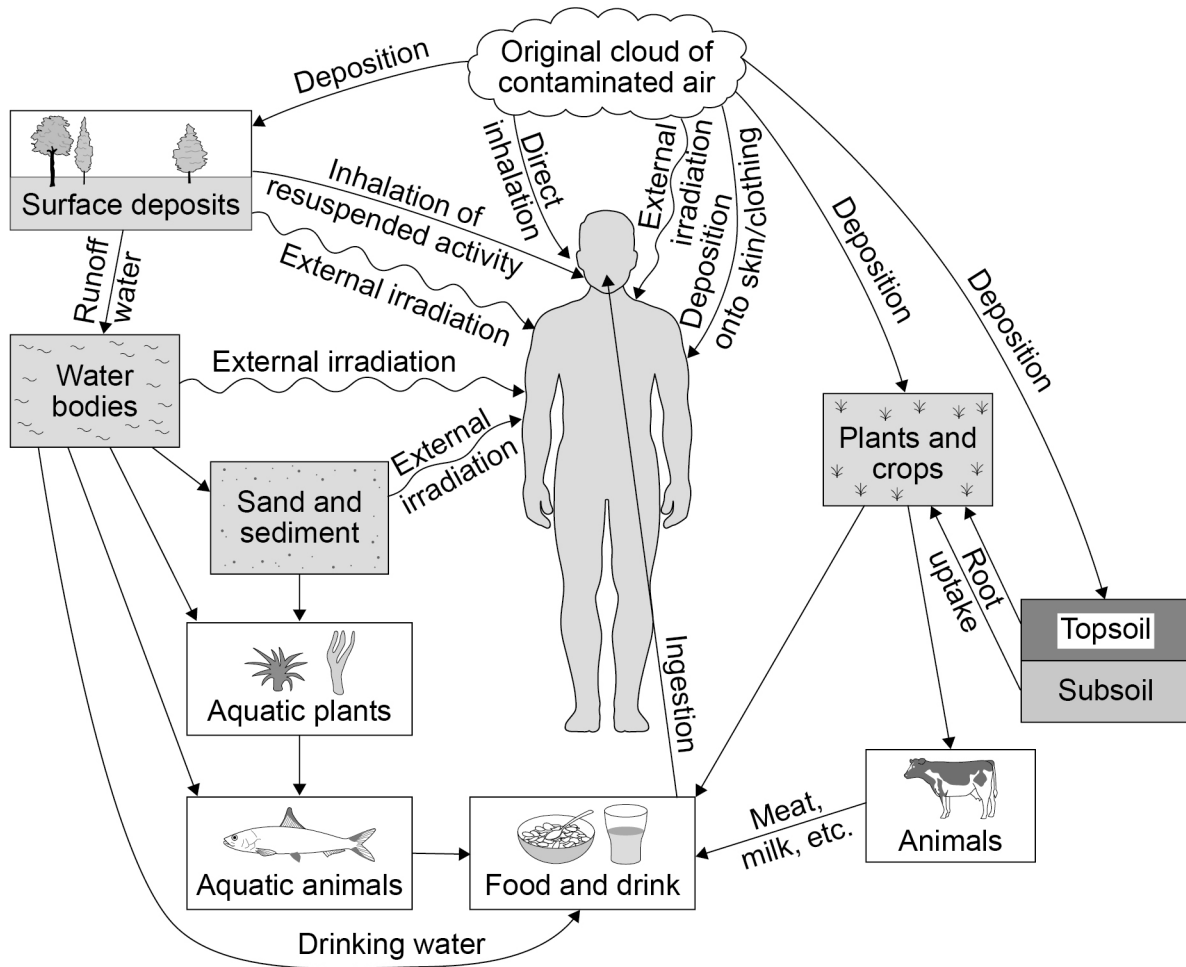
Original cloud of contaminated air

Deposition

Surface deposits

Direct inhalation

External irradiation

Deposition onto skin/clothing

Inhalation of resuspended activity

External irradiation

Deposition

Deposition

Runoff water

Water bodies

External irradiation

External irradiation

Sand and sediment

Plants and crops

Root uptake

Topsoil

Subsoil

Aquatic plants

Ingestion

Aquatic animals

Food and drink

Meat, milk, etc.

Animals

Drinking water